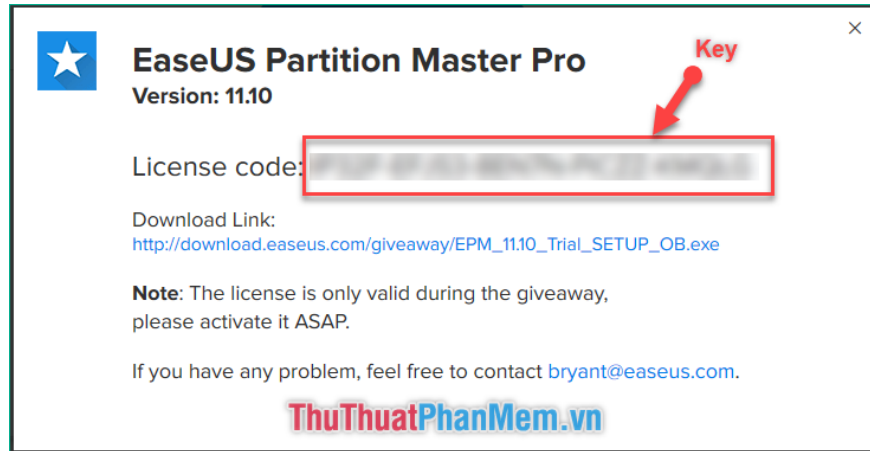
×

EaseUS Partition Master Pro
Version: 11.10

Key

License code: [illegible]

Download Link:
http://download.easeus.com/giveaway/EPM_11.10_Trial_SETUP_OB.exe

**Note**: The license is only valid during the giveaway, please activate it ASAP.

If you have any problem, feel free to contact bryant@easeus.com.

ThuThuatPhanMem.vn